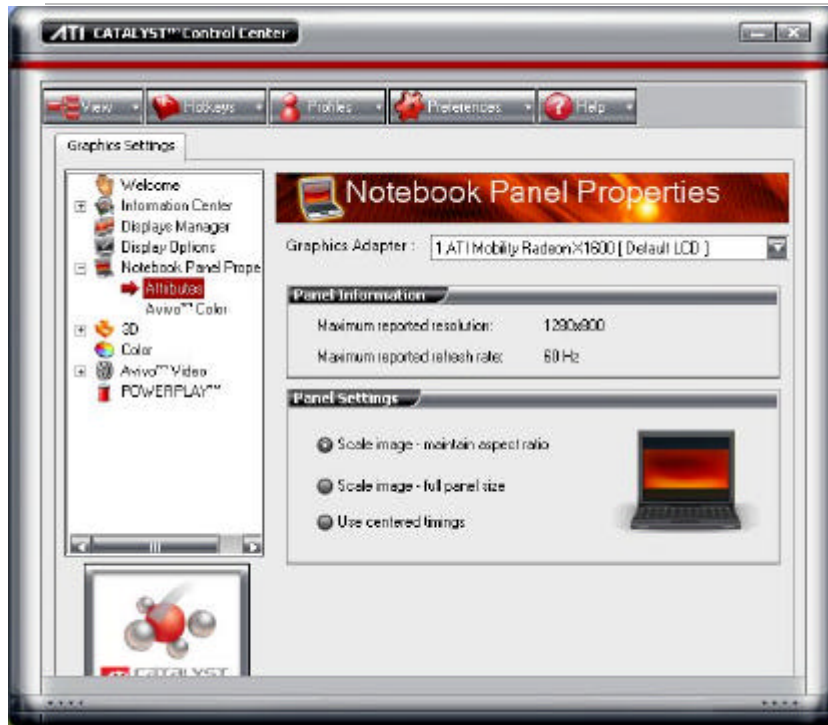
ATI CATALYST™ Control Center

View Hotkeys Profiles Preferences Help

Graphics Settings

Welcome
Information Center
Displays Manager
Display Options
Notebook Panel Prope
Attributes
Avivo™ Color
3D
Color
Avivo™ Video
POWERPLAY™

Notebook Panel Properties

Graphics Adapter : 1 ATI Mobility Radeon X1600 [ Default LCD ]

Panel Information

Maximum reported resolution: 1280x800

Maximum reported refresh rate: 60 Hz

Panel Settings

Scale image - maintain aspect ratio

Scale image - full panel size

Use centered timings

ATI CATALYST